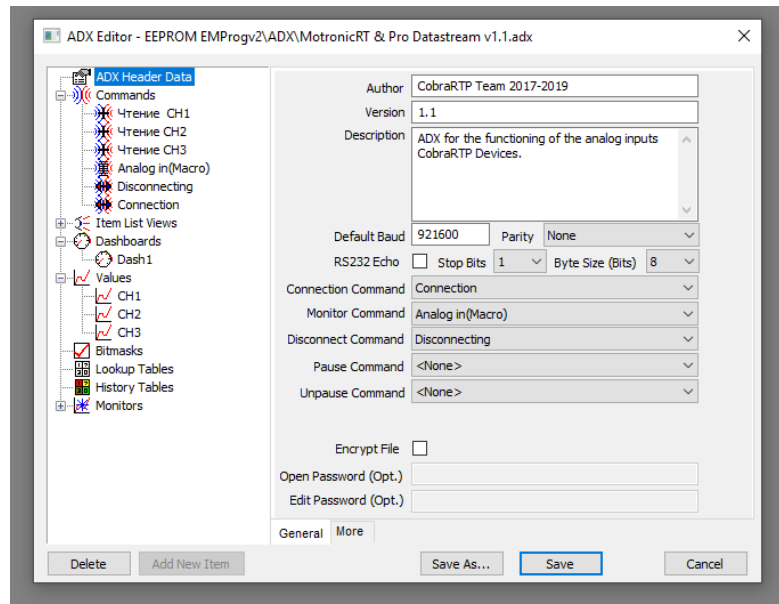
ADX Editor - EEPROM EMProgv2\ADX\MotronicRT & Pro Datastream v1.1.adx

ADX Header Data
Commands
Чтение CH1
Чтение CH2
Чтение CH3
Analog in(Macro)
Disconnecting
Connection
Item List Views
Dashboards
Dash1
Values
CH1
CH2
CH3
Bitmasks
Lookup Tables
History Tables
Monitors

Author: CobraRTP Team 2017-2019
Version: 1.1
Description: ADX for the functioning of the analog inputs CobraRTP Devices.
Default Baud: 921600
Parity: None
RS232 Echo
Stop Bits: 1
Byte Size (Bits): 8
Connection Command: Connection
Monitor Command: Analog in(Macro)
Disconnect Command: Disconnecting
Pause Command: <None>
Unpause Command: <None>
Encrypt File
Open Password (Opt.)
Edit Password (Opt.)

General
More

Delete
Add New Item
Save As...
Save
Cancel